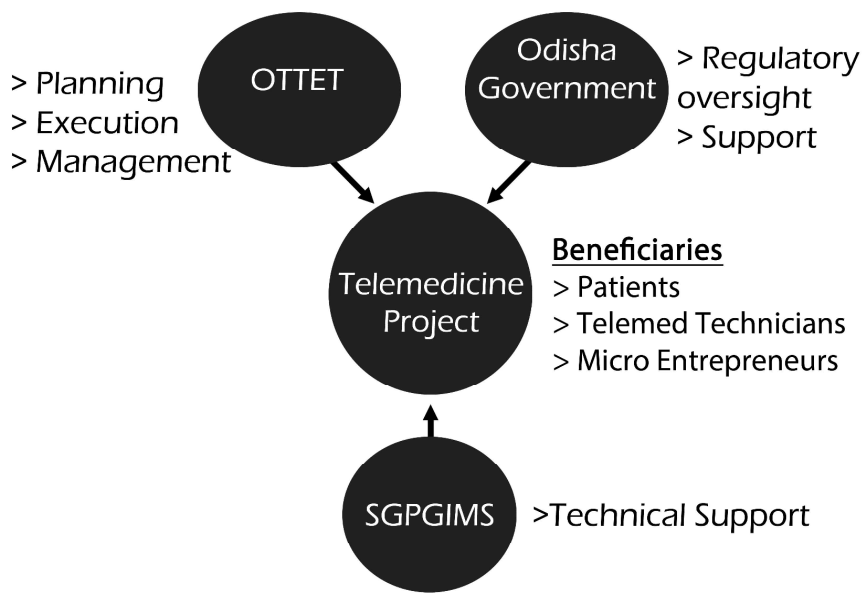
OTTET

> Planning
> Execution
> Management

Odisha Government

> Regulatory oversight
> Support

Telemedicine Project

Beneficiaries
> Patients
> Telemed Technicians
> Micro Entrepreneurs

SGPGIMS

>Technical Support